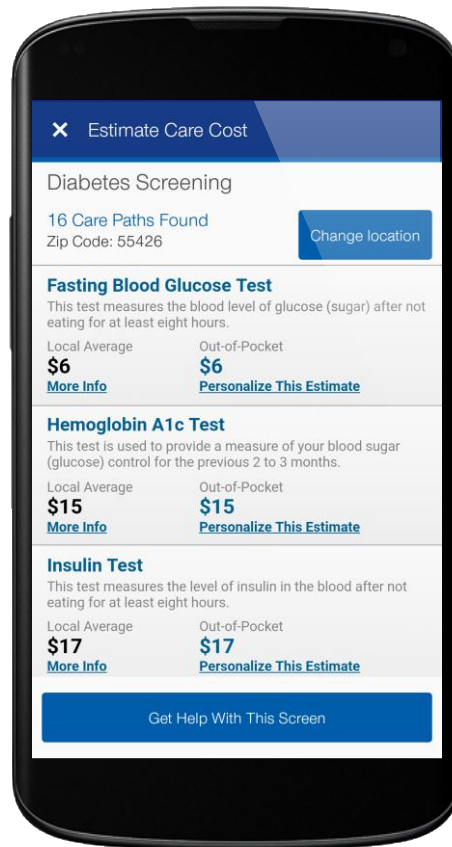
✕ Estimate Care Cost

Diabetes Screening

16 Care Paths Found
Zip Code: 55426

Change location

Fasting Blood Glucose Test
This test measures the blood level of glucose (sugar) after not eating for at least eight hours.
Local Average
$6
More Info
Out-of-Pocket
$6
Personalize This Estimate

Hemoglobin A1c Test
This test is used to provide a measure of your blood sugar (glucose) control for the previous 2 to 3 months.
Local Average
$15
More Info
Out-of-Pocket
$15
Personalize This Estimate

Insulin Test
This test measures the level of insulin in the blood after not eating for at least eight hours.
Local Average
$17
More Info
Out-of-Pocket
$17
Personalize This Estimate

Get Help With This Screen